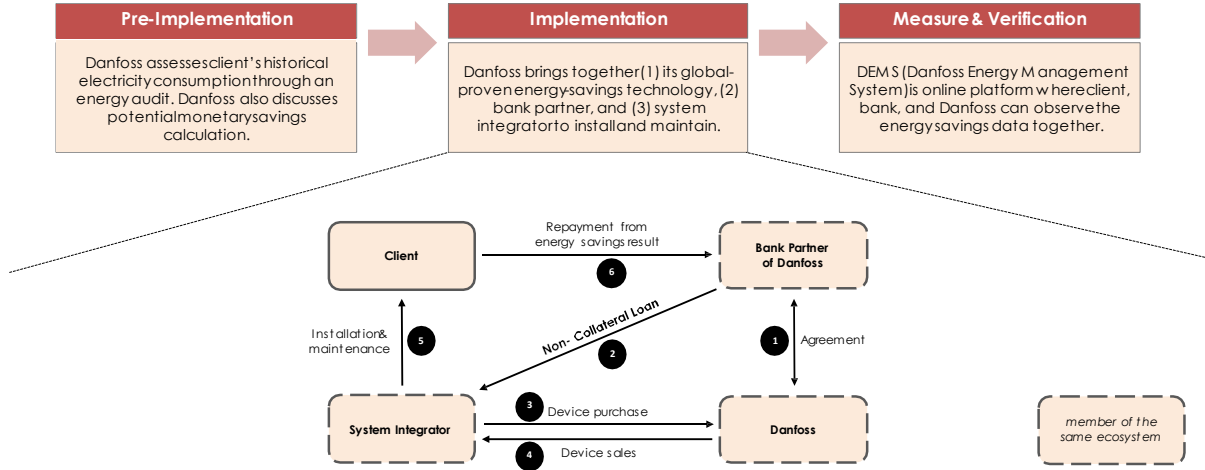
Pre-Implementation

Danfoss assessesclient's historical electricity consumption through an energy audit. Danfoss also discusses potential monetary savings calculation.

Implementation

Danfoss brings together (1) its global-proven energy-savings technology, (2) bank partner, and (3) system integrator to install and maintain.

Measure & Verification

DEMS (Danfoss Energy Management System) is online platform where client, bank, and Danfoss can observe the energy savings data together.

Client

Repayment from energy savings result

6

Bank Partner of Danfoss

Installation & maintenance

5

Non- Collateral Loan

2

1

Agreement

System Integrator

3

Device purchase

4

Device sales

Danfoss

member of the same ecosystem